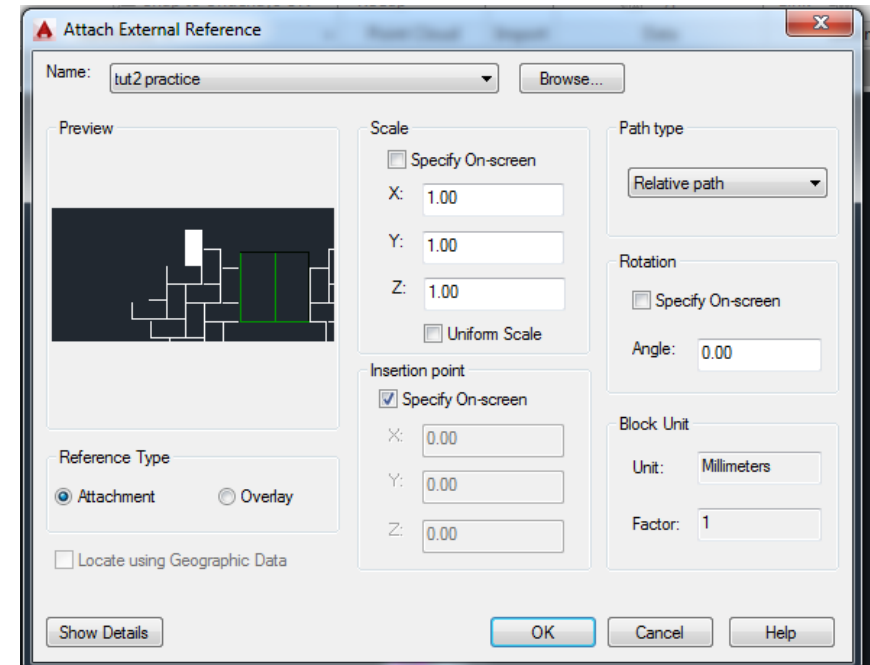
Attach External Reference

Name: tut2 practice

Browse...

Preview

Scale

Specify On-screen

X: 1.00

Y: 1.00

Z: 1.00

Uniform Scale

Path type

Relative path

Rotation

Specify On-screen

Angle: 0.00

Insertion point

Specify On-screen

X: 0.00

Y: 0.00

Z: 0.00

Block Unit

Unit: Millimeters

Factor: 1

Reference Type

Attachment

Overlay

Locate using Geographic Data

Show Details

OK

Cancel

Help